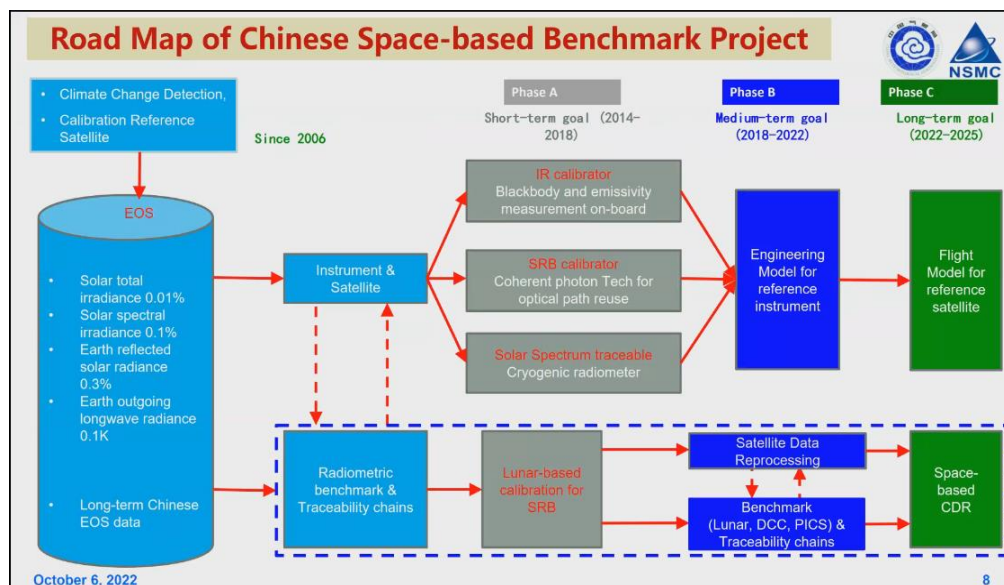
Road Map of Chinese Space-based Benchmark Project

NSMC

• Climate Change Detection,
• Calibration Reference Satellite

Since 2006

Phase A
Short-term goal (2014-2018)

Phase B
Medium-term goal (2018-2022)

Phase C
Long-term goal (2022-2025)

EOS

• Solar total irradiance 0.01%
• Solar spectral irradiance 0.1%
• Earth reflected solar radiance 0.3%
• Earth outgoing longwave radiance 0.1K

• Long-term Chinese EOS data

Instrument & Satellite

IR calibrator
Blackbody and emissivity measurement on-board

SRB calibrator
Coherent photon Tech for optical path reuse

Solar Spectrum traceable
Cryogenic radiometer

Engineering Model for reference instrument

Flight Model for reference satellite

Radiometric benchmark & Traceability chains

Lunar-based calibration for SRB

Satellite Data Reprocessing

Benchmark (Lunar, DCC, PICS) & Traceability chains

Space-based CDR

October 6, 2022

8